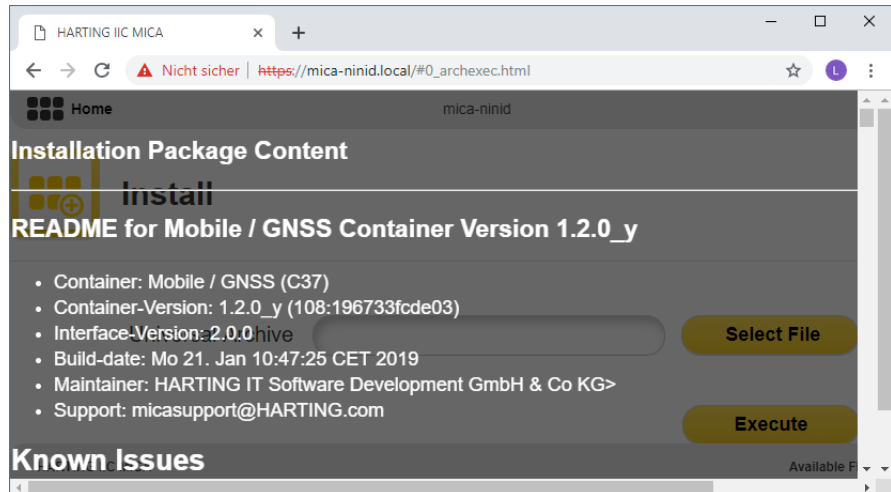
HARTING IIC MICA

Nicht sicher | https://mica-ninid.local/#0_archexec.html

L

Home

mica-ninid

Installation Package Content

Install

README for Mobile / GNSS Container Version 1.2.0_y

- Container: Mobile / GNSS (C37)
- Container-Version: 1.2.0_y (108:196733fcde03)
- Interface-Version: 2.0.0
- Build-date: Mo 21. Jan 10:47:25 CET 2019
- Maintainer: HARTING IT Software Development GmbH & Co KG>
- Support: micasupport@HARTING.com

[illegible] Archive

Select File

Execute

Known Issues

Available F